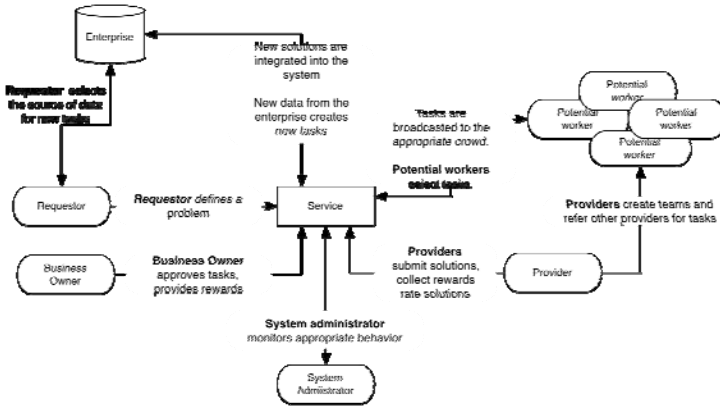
Enterprise

Requestor selects the source of data for new tasks

New solutions are integrated into the system

New data from the enterprise creates new tasks

Tasks are broadcasted to the appropriate crowd.

Potential worker

Potential worker

Potential worker

Potential worker

Potential workers select tasks.

Requestor

Requestor defines a problem

Service

Providers create teams and refer other providers for tasks

Business Owner

Business Owner approves tasks, provides rewards

Providers submit solutions, collect rewards rate solutions

Provider

System administrator monitors appropriate behavior

System Administrator